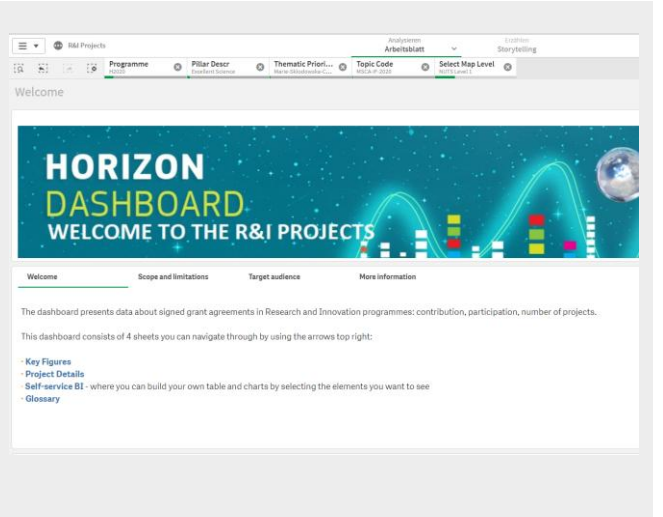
R&I Projects

Analysieren
Arbeitsblatt

Erzählen
Storytelling

Programme
H2020

Pillar Descr
Excellent Science

Thematic Priori...
Marie Skłodowska-C...

Topic Code
MSCA-IF-2020

Select Map Level
NUTS Level 1

Welcome

HORIZON
DASHBOARD
WELCOME TO THE R&I PROJECTS

Welcome

Scope and limitations

Target audience

More information

The dashboard presents data about signed grant agreements in Research and Innovation programmes: contribution, participation, number of projects.

This dashboard consists of 4 sheets you can navigate through by using the arrows top right:

- Key Figures
- Project Details
- Self-service BI - where you can build your own table and charts by selecting the elements you want to see
- Glossary